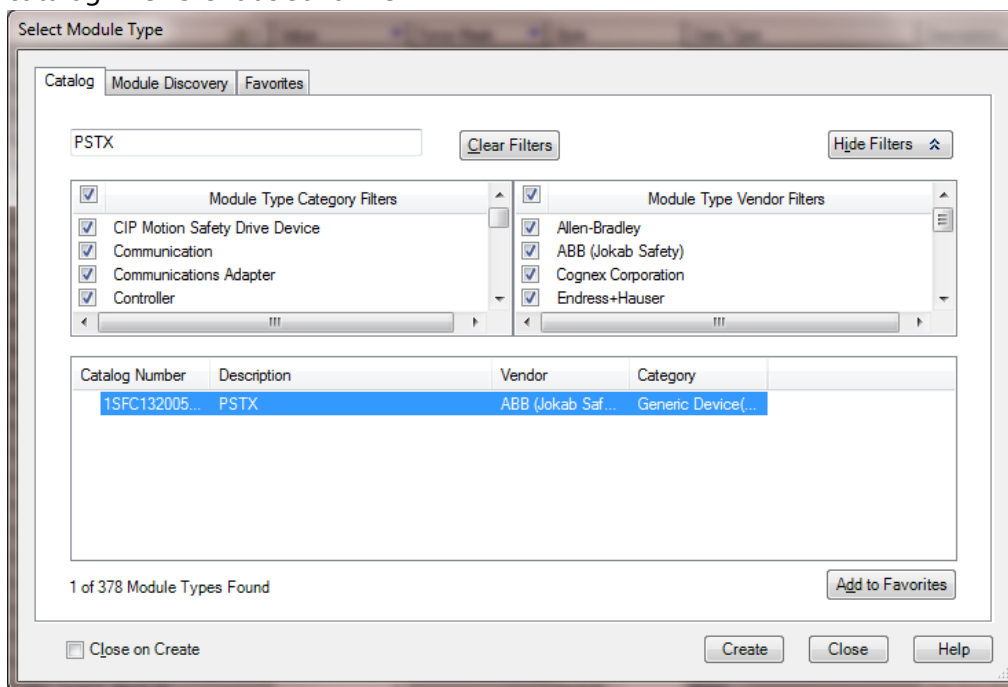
Select Module Type

Catalog | Module Discovery | Favorites

PSTX

Clear Filters

Hide Filters

Module Type Category Filters
CIP Motion Safety Drive Device
Communication
Communications Adapter
Controller

Module Type Vendor Filters
Allen-Bradley
ABB (Jokab Safety)
Cognex Corporation
Endress+Hauser

| Catalog Number | Description | Vendor | Category |
|---|---|---|---|
| 1SFC132005... | PSTX | ABB (Jokab Saf... | Generic Device(... |

1 of 378 Module Types Found

Add to Favorites

Close on Create

Create | Close | Help